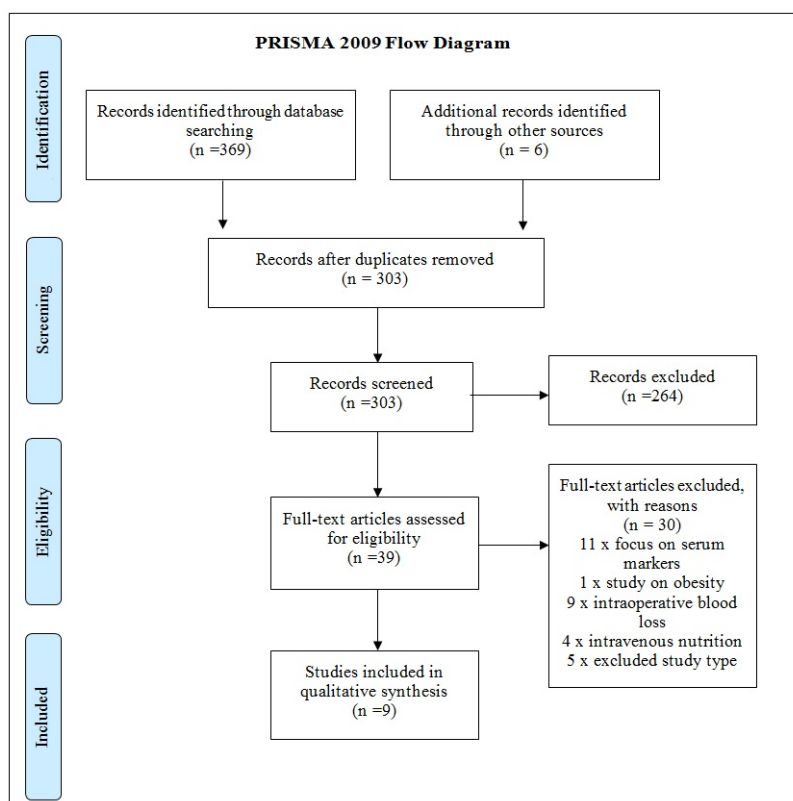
PRISMA 2009 Flow Diagram

Identification

Records identified through database searching (n =369)

Additional records identified through other sources (n = 6)

Screening

Records after duplicates removed (n = 303)

Records screened (n =303)

Records excluded (n =264)

Eligibility

Full-text articles assessed for eligibility (n =39)

Full-text articles excluded, with reasons (n = 30)
11 x focus on serum markers
1 x study on obesity
9 x intraoperative blood loss
4 x intravenous nutrition
5 x excluded study type

Included

Studies included in qualitative synthesis (n =9)